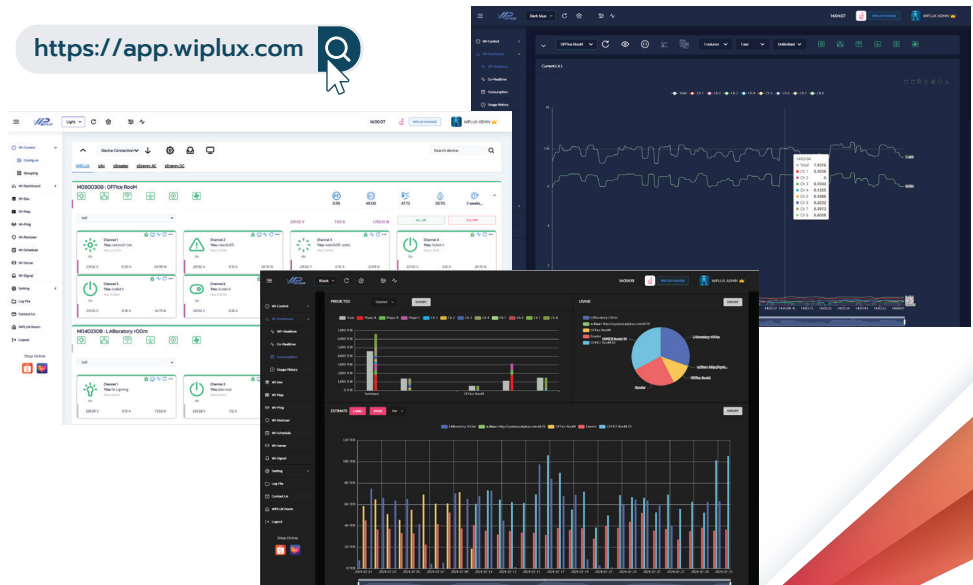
https://app.wiplux.com

Light
14:00:37
WIPLUX ADMIN
Wi-Control
Configure
Grouping
Wi-Dashboard
Wi-Bar
Wi-Map
Wi-Ping
Wi-Reviewer
Wi-Schedule
Wi-Scene
Wi-Signal
Setting
Log File
Contact Us
WIPLUX Room
Logout
Shop Online
Device Connection
Search device...
M0900308 : OFFice RooM
Channel 1
Channel 2
Channel 3
Channel 4
Channel 5
Channel 6
M0400308 : LABoratory rOOm
Channel 1
Channel 2

Dark blue
14:04:27
WIPLUX ADMIN
Wi-Control
Wi-Dashboard
Wi-Realtime
Co-Realtime
Consumption
Usage History
OFFice RooM
Current ( A )
Total
Ch 1
Ch 2
Ch 3
Ch 4
Ch 5
Ch 6

Black
14:06:06
WIPLUX ADMIN
Wi-Control
Wi-Dashboard
Wi-Realtime
Co-Realtime
Consumption
Usage History
Wi-Bar
Wi-Map
Wi-Ping
Wi-Reviewer
Wi-Schedule
Wi-Scene
Wi-Signal
Setting
Log File
Contact Us
WIPLUX Room
Logout
Shop Online
PREDICTED
EXPORT
USAGE
EXPORT
Summary
OFFice RooM
LABoratory rOOm
OFFice RooM
Starter
ESTIMATE
EXPORT